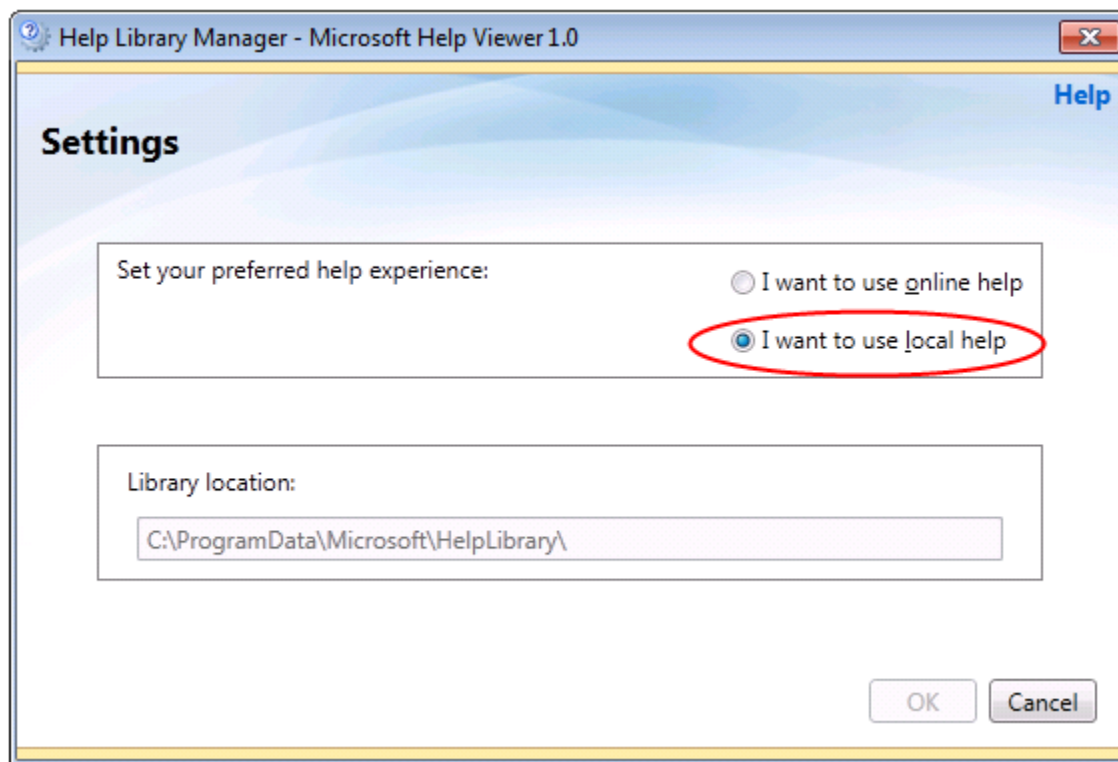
Help Library Manager - Microsoft Help Viewer 1.0

Help

Settings

Set your preferred help experience:

I want to use online help

I want to use local help

Library location:

C:\ProgramData\Microsoft\HelpLibrary\

OK

Cancel